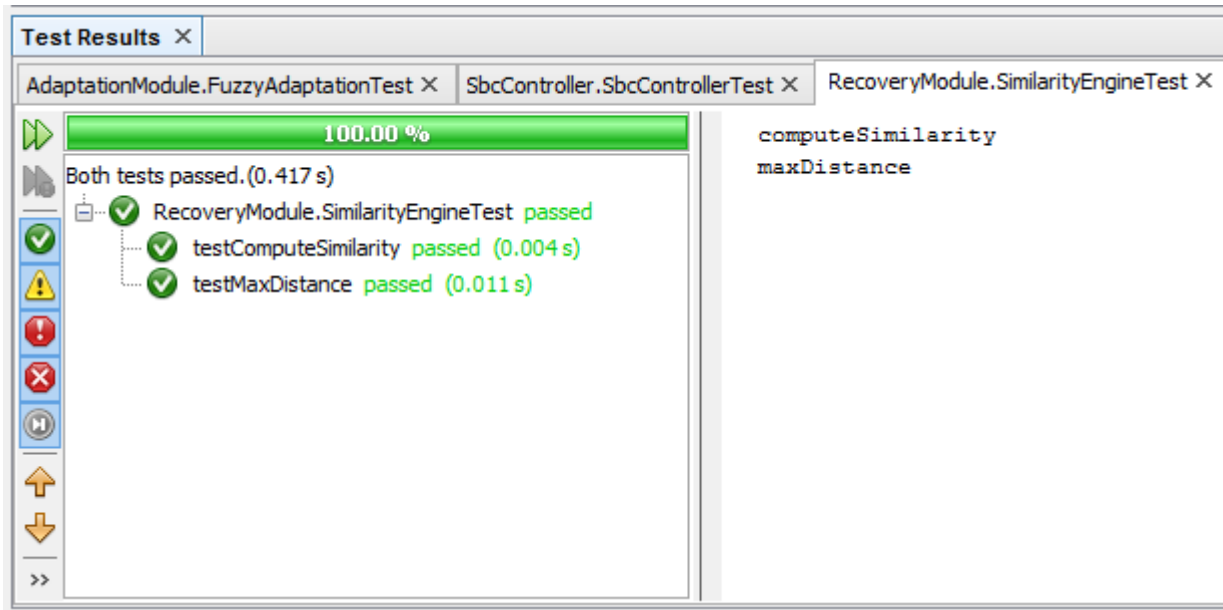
Test Results ✕

AdaptationModule.FuzzyAdaptationTest ✕ SbcController.SbcControllerTest ✕ RecoveryModule.SimilarityEngineTest ✕

100.00 %

Both tests passed. (0.417 s)

RecoveryModule.SimilarityEngineTest passed

testComputeSimilarity passed (0.004 s)

testMaxDistance passed (0.011 s)

>>

computeSimilarity
maxDistance